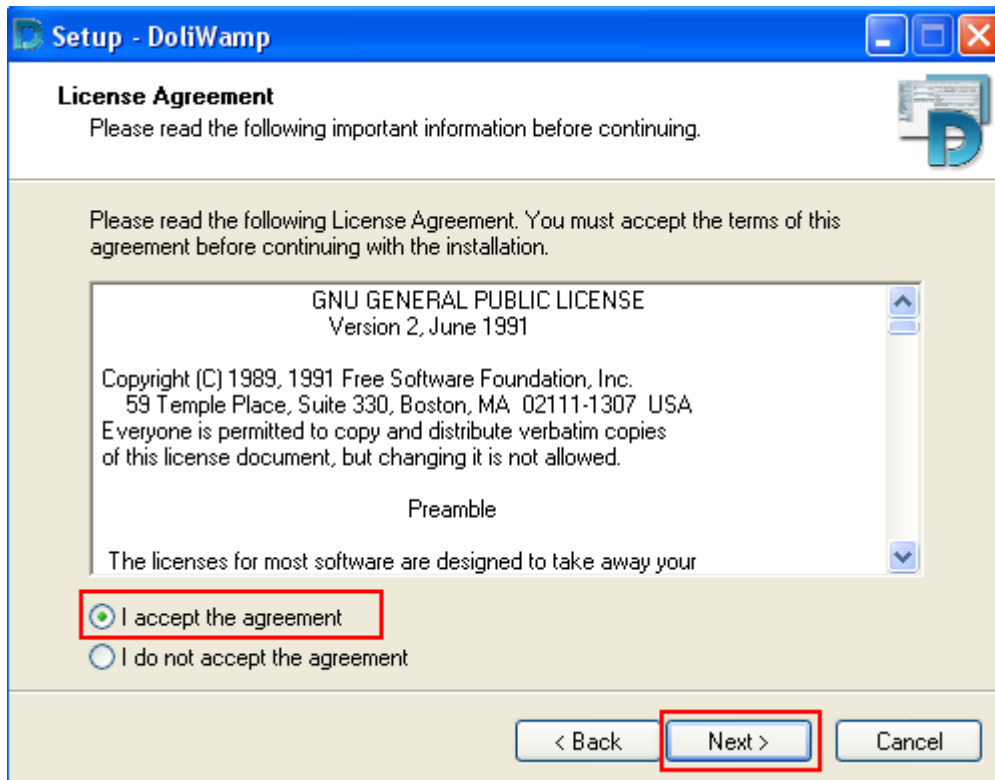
Setup - DoliWamp

License Agreement
Please read the following important information before continuing.

Please read the following License Agreement. You must accept the terms of this agreement before continuing with the installation.

GNU GENERAL PUBLIC LICENSE
Version 2, June 1991

Copyright (C) 1989, 1991 Free Software Foundation, Inc.
59 Temple Place, Suite 330, Boston, MA 02111-1307 USA
Everyone is permitted to copy and distribute verbatim copies of this license document, but changing it is not allowed.

Preamble

The licenses for most software are designed to take away your

I accept the agreement
I do not accept the agreement

< Back
Next >
Cancel